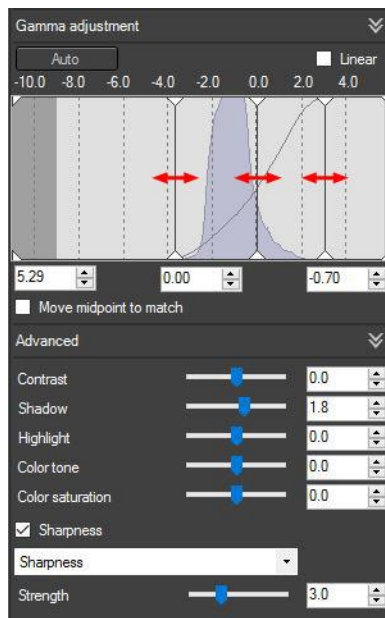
Gamma adjustment

Auto

Linear

-10.0 -8.0 -6.0 -4.0 -2.0 0.0 2.0 4.0

5.29

0.00

-0.70

Move midpoint to match

Advanced

Contrast 0.0

Shadow 1.8

Highlight 0.0

Color tone 0.0

Color saturation 0.0

Sharpness

Sharpness

Strength 3.0